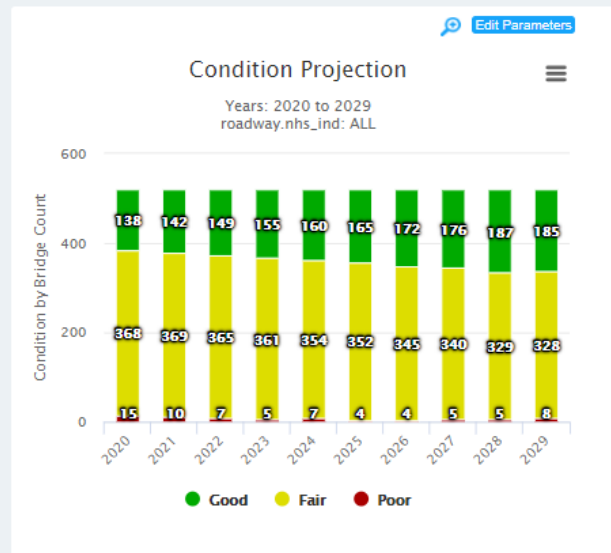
Edit Parameters

Condition Projection

Years: 2020 to 2029
roadway.nhs_ind: ALL

Condition by Bridge Count

600
400
200
0

| | 2020 | 2021 | 2022 | 2023 | 2024 | 2025 | 2026 | 2027 | 2028 | 2029 |
|---|---|---|---|---|---|---|---|---|---|---|
| Good | 138 | 142 | 149 | 155 | 160 | 165 | 172 | 176 | 187 | 185 |
| Fair | 368 | 369 | 365 | 361 | 354 | 352 | 345 | 340 | 329 | 328 |
| Poor | 15 | 10 | 7 | 5 | 7 | 4 | 4 | 5 | 5 | 8 |

Good Fair Poor